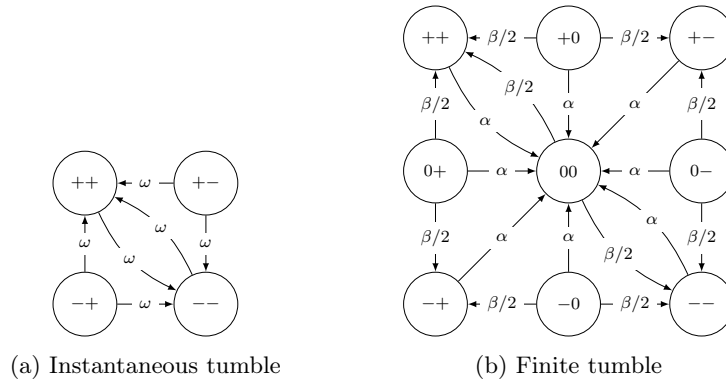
++
$\omega$
+−
$\omega$
$\omega$
$\omega$
$\omega$
−+
$\omega$
−−

(a) Instantaneous tumble

++
$\beta/2$
+0
$\beta/2$
+−
$\beta/2$
$\beta/2$
$\alpha$
$\alpha$
$\alpha$
$\beta/2$
0+
$\alpha$
00
$\alpha$
0−
$\beta/2$
$\alpha$
$\alpha$
$\alpha$
$\beta/2$
$\beta/2$
$\beta/2$
−+
$\beta/2$
−0
$\beta/2$
−−

(b) Finite tumble